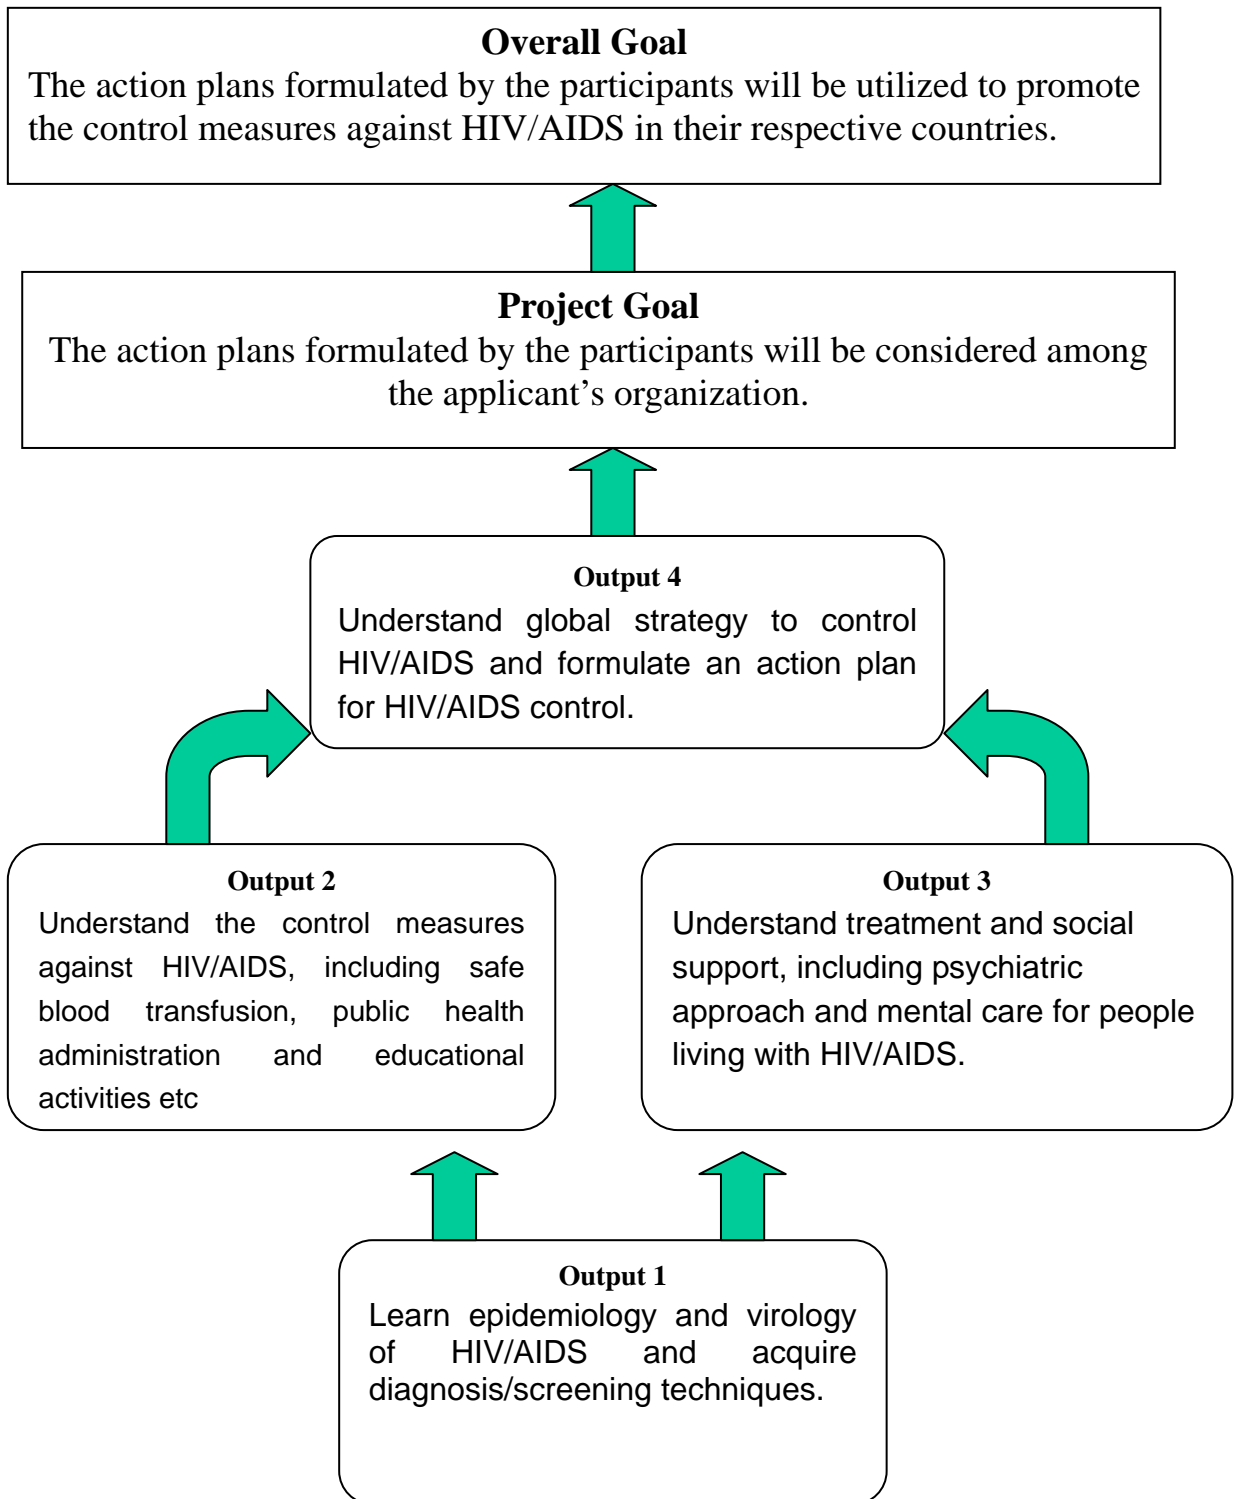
**Overall Goal**
The action plans formulated by the participants will be utilized to promote the control measures against HIV/AIDS in their respective countries.

**Project Goal**
The action plans formulated by the participants will be considered among the applicant's organization.

**Output 4**
Understand global strategy to control HIV/AIDS and formulate an action plan for HIV/AIDS control.

**Output 2**
Understand the control measures against HIV/AIDS, including safe blood transfusion, public health administration and educational activities etc

**Output 3**
Understand treatment and social support, including psychiatric approach and mental care for people living with HIV/AIDS.

**Output 1**
Learn epidemiology and virology of HIV/AIDS and acquire diagnosis/screening techniques.